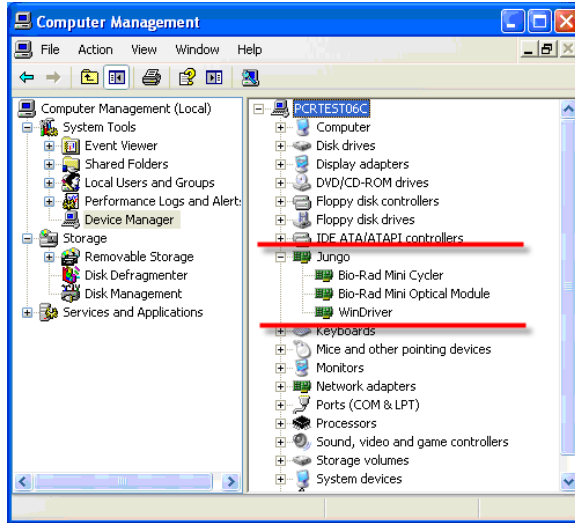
Computer Management

File Action View Window Help

Computer Management (Local)
System Tools
Event Viewer
Shared Folders
Local Users and Groups
Performance Logs and Alerts
Device Manager
Storage
Removable Storage
Disk Defragmenter
Disk Management
Services and Applications

PCRTEST06C
Computer
Disk drives
Display adapters
DVD/CD-ROM drives
Floppy disk controllers
Floppy disk drives
IDE ATA/ATAPI controllers
Jungo
Bio-Rad Mini Cycler
Bio-Rad Mini Optical Module
WinDriver
Keyboards
Mice and other pointing devices
Monitors
Network adapters
Ports (COM & LPT)
Processors
Sound, video and game controllers
Storage volumes
System devices